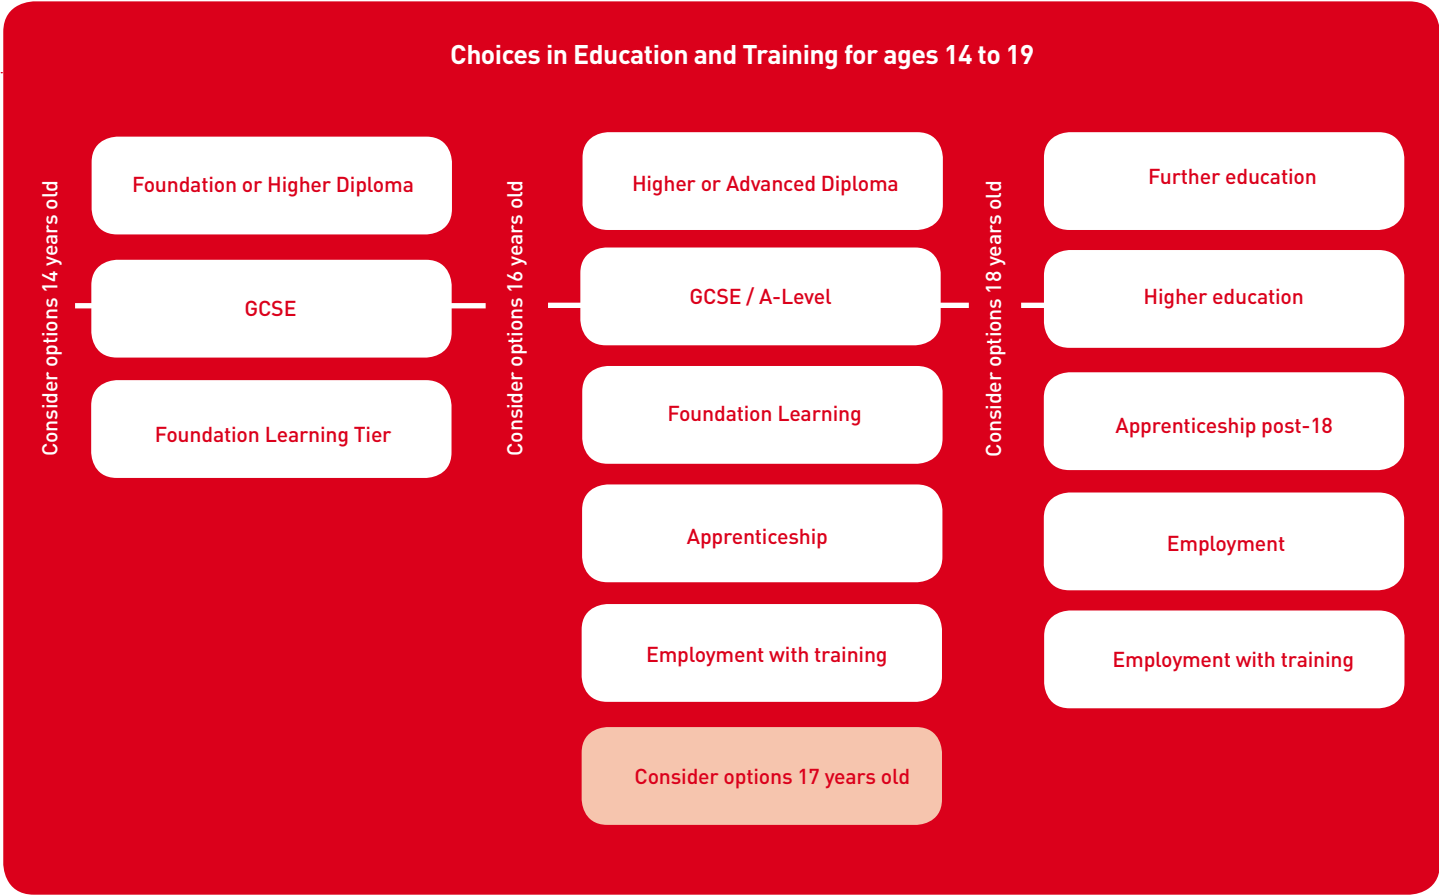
Choices in Education and Training for ages 14 to 19

Consider options 14 years old

Foundation or Higher Diploma

GCSE

Foundation Learning Tier

Consider options 16 years old

Higher or Advanced Diploma

GCSE / A-Level

Foundation Learning

Apprenticeship

Employment with training

Consider options 17 years old

Consider options 18 years old

Further education

Higher education

Apprenticeship post-18

Employment

Employment with training